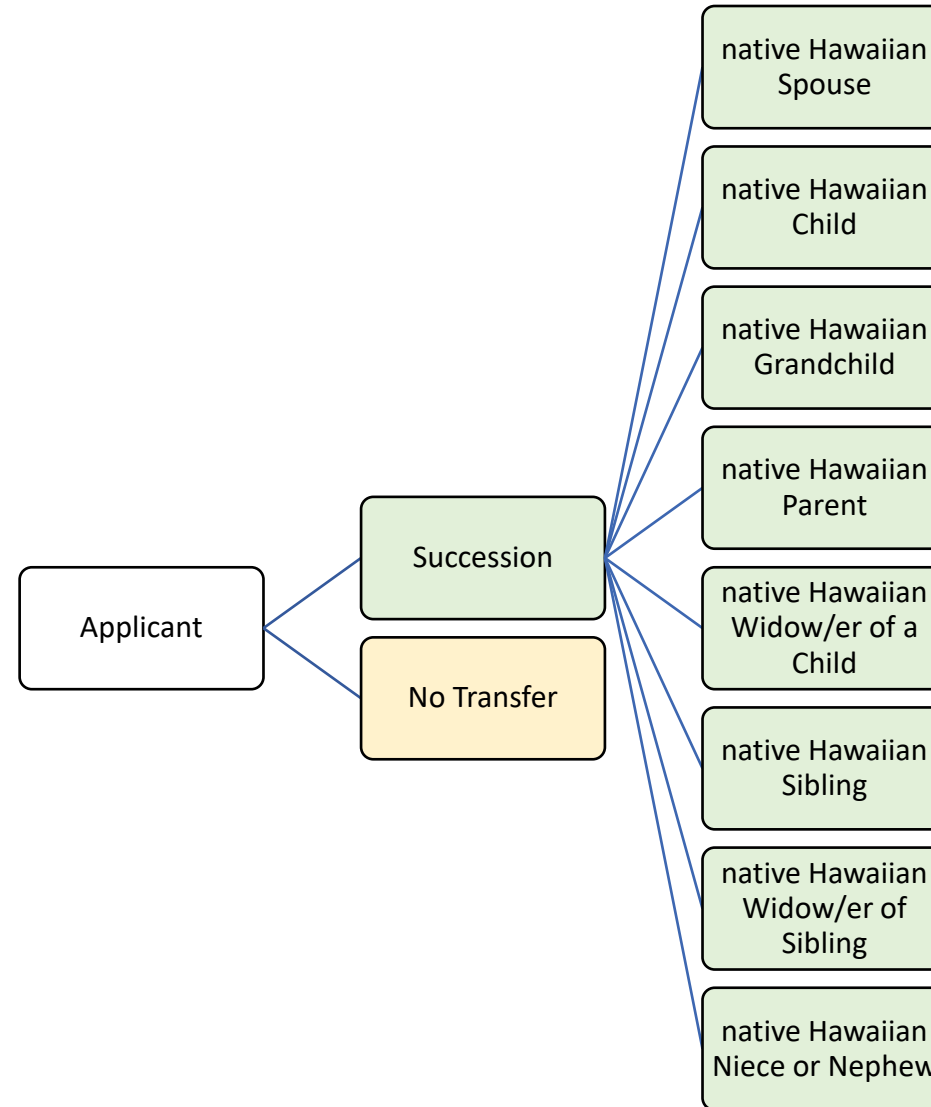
Applicant

Succession

No Transfer

native Hawaiian Spouse

native Hawaiian Child

native Hawaiian Grandchild

native Hawaiian Parent

native Hawaiian Widow/er of a Child

native Hawaiian Sibling

native Hawaiian Widow/er of Sibling

native Hawaiian Niece or Nephew